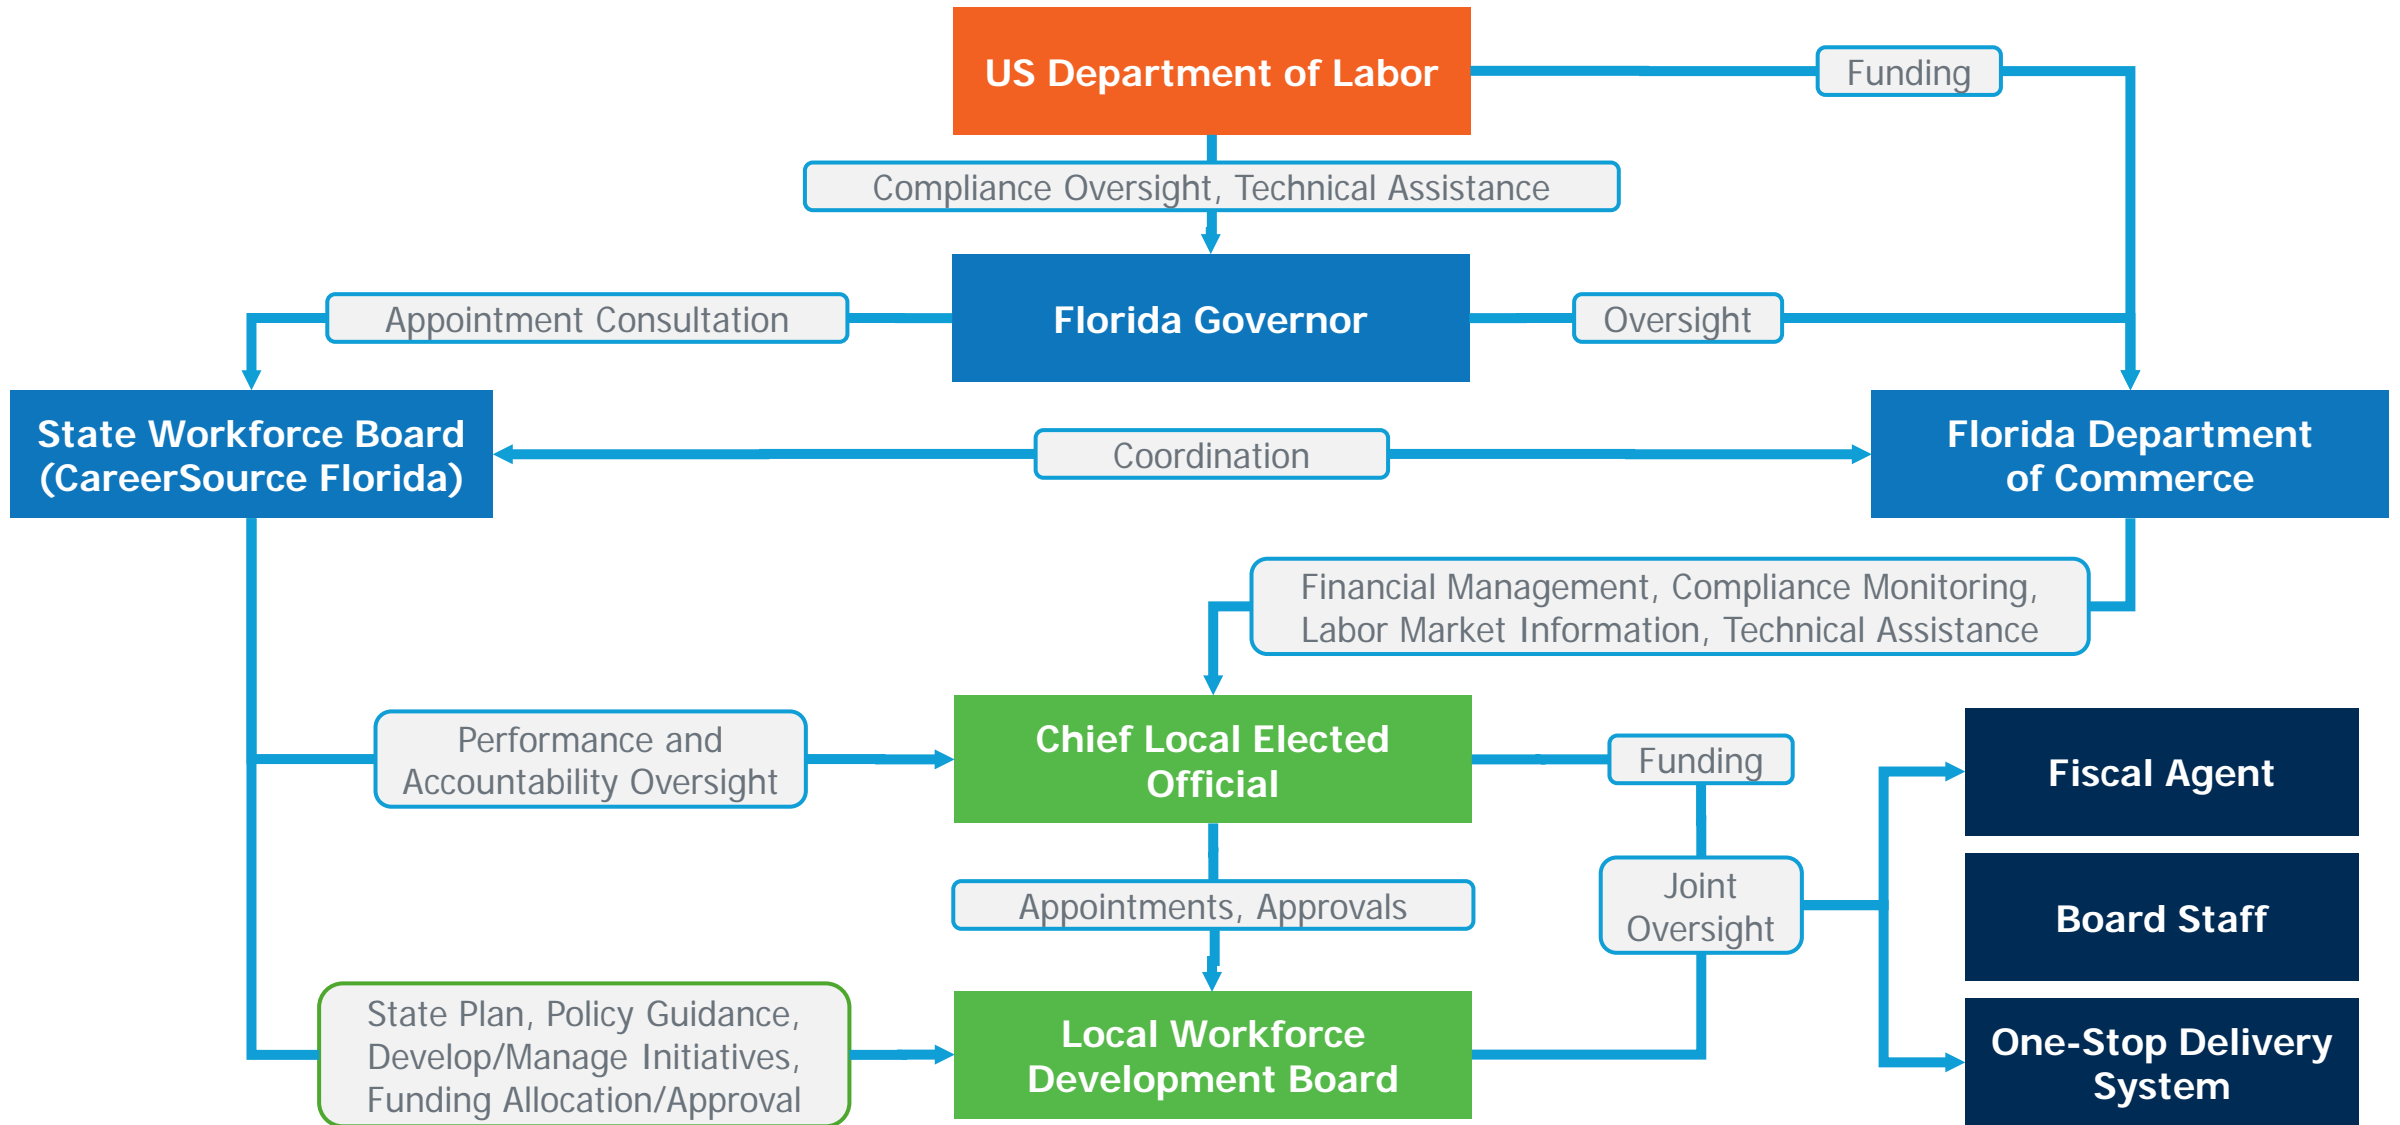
US Department of Labor

Funding

Compliance Oversight, Technical Assistance

Appointment Consultation

Florida Governor

Oversight

State Workforce Board (CareerSource Florida)

Coordination

Florida Department of Commerce

Financial Management, Compliance Monitoring, Labor Market Information, Technical Assistance

Performance and Accountability Oversight

Chief Local Elected Official

Funding

Fiscal Agent

Joint Oversight

Appointments, Approvals

Board Staff

State Plan, Policy Guidance, Develop/Manage Initiatives, Funding Allocation/Approval

Local Workforce Development Board

One-Stop Delivery System